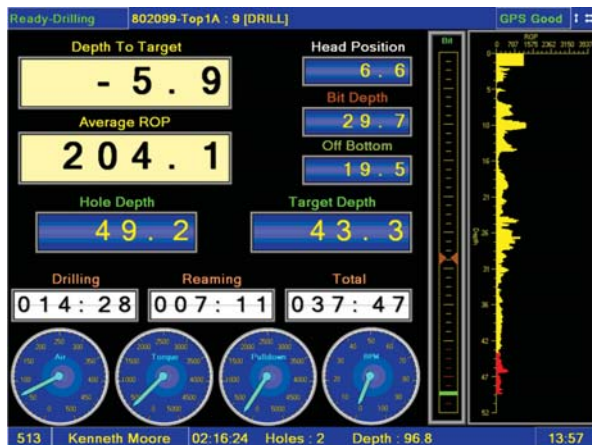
Ready-Drilling | 802099-Top1A : 9 [DRILL] | GPS Good

Depth To Target
- 5 . 9

Average ROP
2 0 4 . 1

Head Position
6 . 6

Bit Depth
2 9 . 7

Off Bottom
1 9 . 5

Hole Depth
4 9 . 2

Target Depth
4 3 . 3

Drilling
0 1 4 : 2 8

Reaming
0 0 7 : 1 1

Total
0 3 7 : 4 7

Air

Torque

Pulldown

RPM

Bit

ROP
0 787 1575 2362 3150 3937

5
10
16
21
26
31
36
42
47
52

Depth

513 | Kenneth Moore | 02:16:24 | Holes : 2 | Depth : 96.8 | 13:57